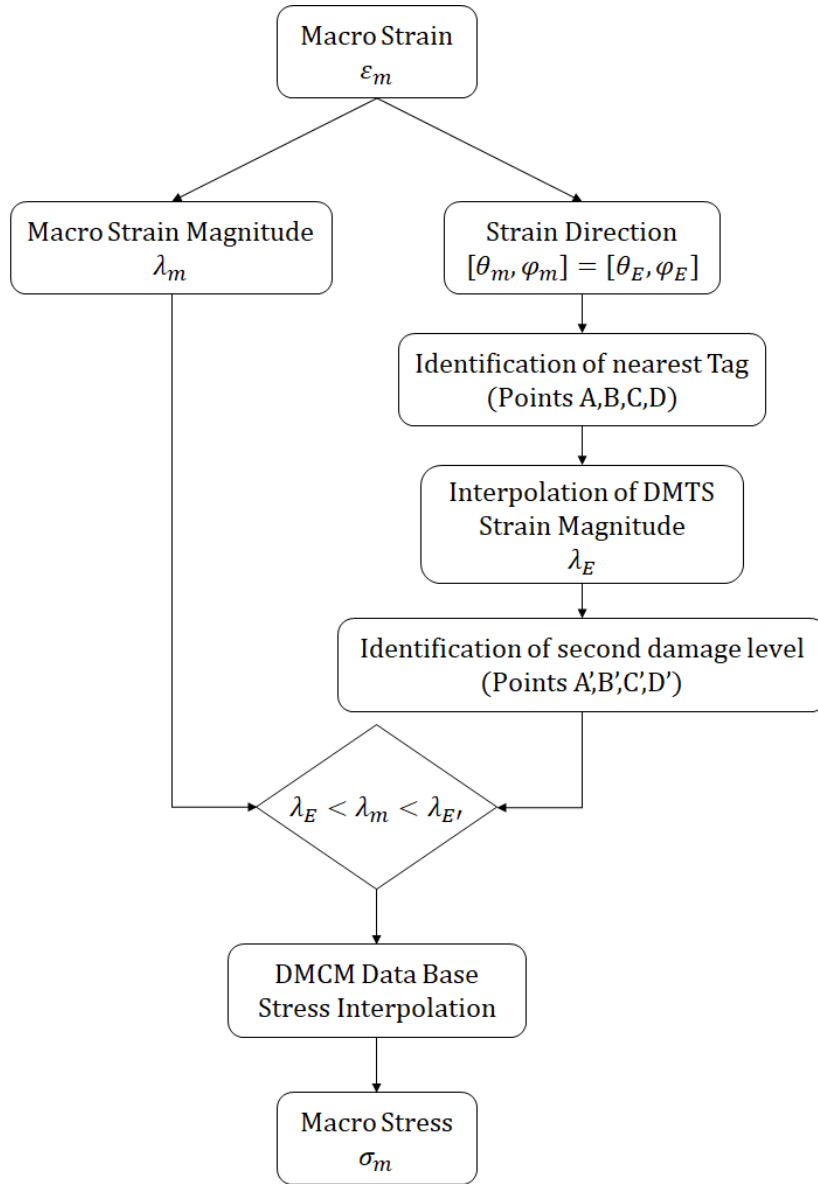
Macro Strain
$\varepsilon_m$

Macro Strain Magnitude
$\lambda_m$

Strain Direction
$[\theta_m, \varphi_m] = [\theta_E, \varphi_E]$

Identification of nearest Tag
(Points A,B,C,D)

Interpolation of DMTS
Strain Magnitude
$\lambda_E$

Identification of second damage level
(Points A',B',C',D')

$\lambda_E < \lambda_m < \lambda_{E'}$

DMCM Data Base
Stress Interpolation

Macro Stress
$\sigma_m$